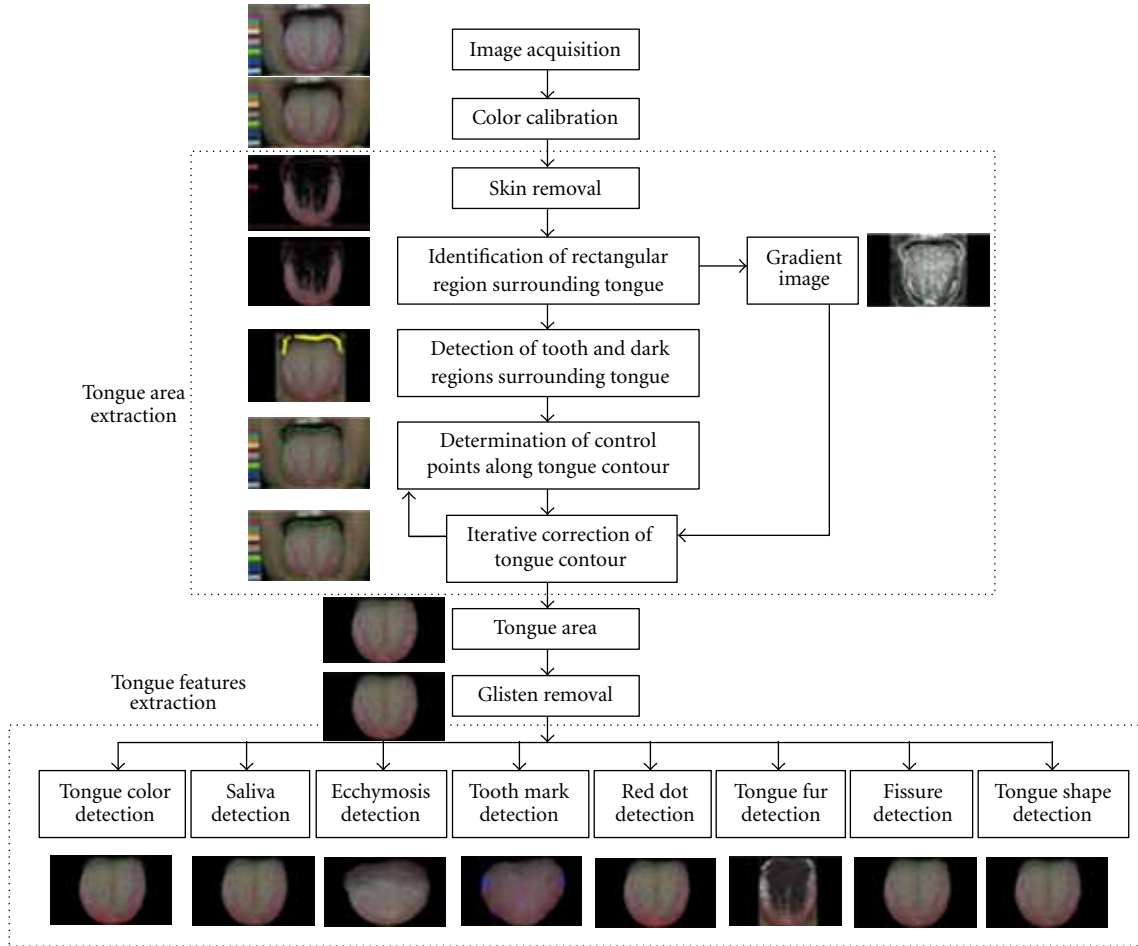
Image acquisition

Color calibration

Skin removal

Identification of rectangular region surrounding tongue

Gradient image

Detection of tooth and dark regions surrounding tongue

Tongue area extraction

Determination of control points along tongue contour

Iterative correction of tongue contour

Tongue area

Tongue features extraction

Glisten removal

Tongue color detection

Saliva detection

Ecchymosis detection

Tooth mark detection

Red dot detection

Tongue fur detection

Fissure detection

Tongue shape detection